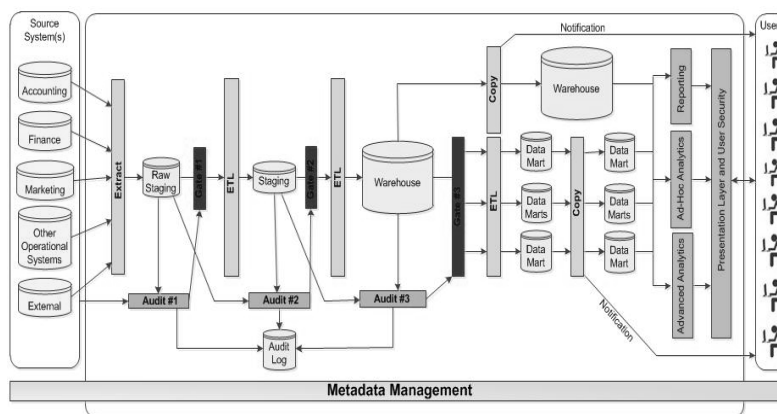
Source System(s)

Accounting

Finance

Marketing

Other Operational Systems

External

Extract

Raw Staging

Gate #1

ETL

Staging

Gate #2

ETL

Warehouse

Gate #3

Audit #1

Audit #2

Audit #3

Audit Log

Notification

Copy

Warehouse

ETL

Data Mart

Data Marts

Data Mart

Copy

Data Mart

Data Marts

Data Mart

Notification

Reporting

Ad-Hoc Analytics

Advanced Analytics

Presentation Layer and User Security

Use

Metadata Management